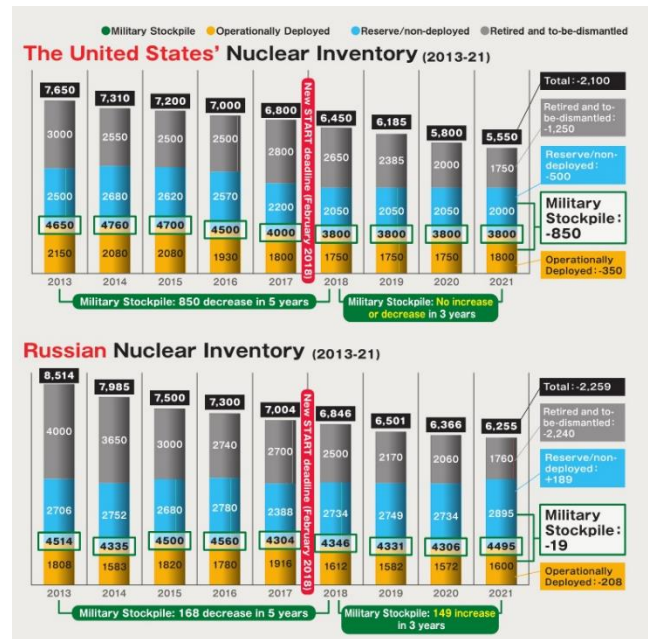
Military Stockpile  Operationally Deployed  Reserve/non-deployed  Retired and to-be-dismantled

The United States' Nuclear Inventory (2013-21)

| | 2013 | 2014 | 2015 | 2016 | 2017 | 2018 | 2019 | 2020 | 2021 |
|---|---|---|---|---|---|---|---|---|---|
| Total | 7,650 | 7,310 | 7,200 | 7,000 | 6,800 | 6,450 | 6,185 | 5,800 | 5,550 |
| Retired and to-be-dismantled | 3000 | 2550 | 2500 | 2500 | 2800 | 2650 | 2385 | 2000 | 1750 |
| Reserve/non-deployed | 2500 | 2680 | 2620 | 2570 | 2200 | 2050 | 2050 | 2050 | 2000 |
| Military Stockpile | 4650 | 4760 | 4700 | 4500 | 4000 | 3800 | 3800 | 3800 | 3800 |
| Operationally Deployed | 2150 | 2080 | 2080 | 1930 | 1800 | 1750 | 1750 | 1750 | 1800 |

New START deadline (February 2018)

Total: -2,100
Retired and to-be-dismantled: -1,250
Reserve/non-deployed: -500
Military Stockpile: -850
Operationally Deployed: -350

Military Stockpile: 850 decrease in 5 years
Military Stockpile: No increase or decrease in 3 years

Russian Nuclear Inventory (2013-21)

| | 2013 | 2014 | 2015 | 2016 | 2017 | 2018 | 2019 | 2020 | 2021 |
|---|---|---|---|---|---|---|---|---|---|
| Total | 8,514 | 7,985 | 7,500 | 7,300 | 7,004 | 6,846 | 6,501 | 6,366 | 6,255 |
| Retired and to-be-dismantled | 4000 | 3650 | 3000 | 2740 | 2700 | 2500 | 2170 | 2060 | 1760 |
| Reserve/non-deployed | 2706 | 2752 | 2680 | 2780 | 2388 | 2734 | 2749 | 2734 | 2895 |
| Military Stockpile | 4514 | 4335 | 4500 | 4560 | 4304 | 4346 | 4331 | 4306 | 4495 |
| Operationally Deployed | 1808 | 1583 | 1820 | 1780 | 1916 | 1612 | 1582 | 1572 | 1600 |

New START deadline (February 2018)

Total: -2,259
Retired and to-be-dismantled: -2,240
Reserve/non-deployed: +189
Military Stockpile: -19
Operationally Deployed: -208

Military Stockpile: 168 decrease in 5 years
Military Stockpile: 149 increase in 3 years